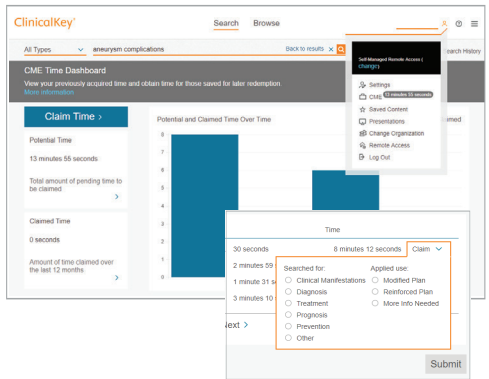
ClinicalKey®

Search Browse

All Types

aneurysm complications

Back to results

Search History

CME Time Dashboard

View your previously acquired time and obtain time for those saved for later redemption.

More information

Claim Time ›

Potential Time

13 minutes 55 seconds

Total amount of pending time to be claimed

›

Claimed Time

0 seconds

Amount of time claimed over the last 12 months

›

Potential and Claimed Time Over Time

8
7
6
5
4
3
2
1

imed

Self-Managed Remote Access ( change)

Settings

CME 13 minutes 55 seconds

Saved Content

Presentations

Change Organization

Remote Access

Log Out

Time

30 seconds

8 minutes 12 seconds

Claim

2 minutes 59

1 minute 31 s

3 minutes 10

Searched for:

Clinical Manifestations

Diagnosis

Treatment

Prognosis

Prevention

Other

Applied use:

Modified Plan

Reinforced Plan

More Info Needed

Next ›

Submit